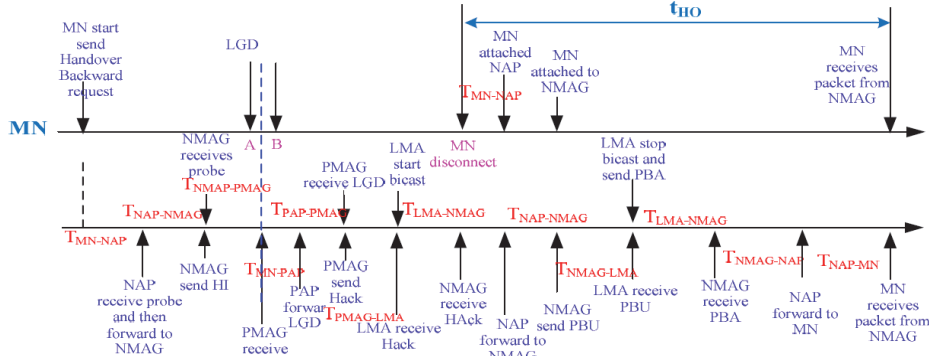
$t_{HO}$

MN start send Handover Backward request

LGD

MN attached NAP

MN attached to NMAG

MN receives packet from NMAG

$T_{MN-NAP}$

MN

A

B

NMAG receives probe

$T_{NMAP-PMAG}$

PMAG receive LGD

LMA start bicast

MN disconnect

LMA stop bicast and send PBA

$T_{NAP-NMAG}$

$T_{PAP-PMAG}$

$T_{LMA-NMAG}$

$T_{NAP-NMAG}$

$T_{LMA-NMAG}$

$T_{MN-NAP}$

NAP receive probe and then forward to NMAG

NMAG send HI

$T_{MN-PAP}$

PMAG receive

PAP forwar LGD

PMAG send Hack

$T_{PMAG-LMA}$

LMA receive Hack

NMAG receive HAck

NAP forward to NMAG

$T_{NMAG-LMA}$

NMAG send PBU

LMA receive PBU

NMAG receive PBA

$T_{NMAG-NAP}$

NAP forward to MN

$T_{NAP-MN}$

MN receives packet from NMAG